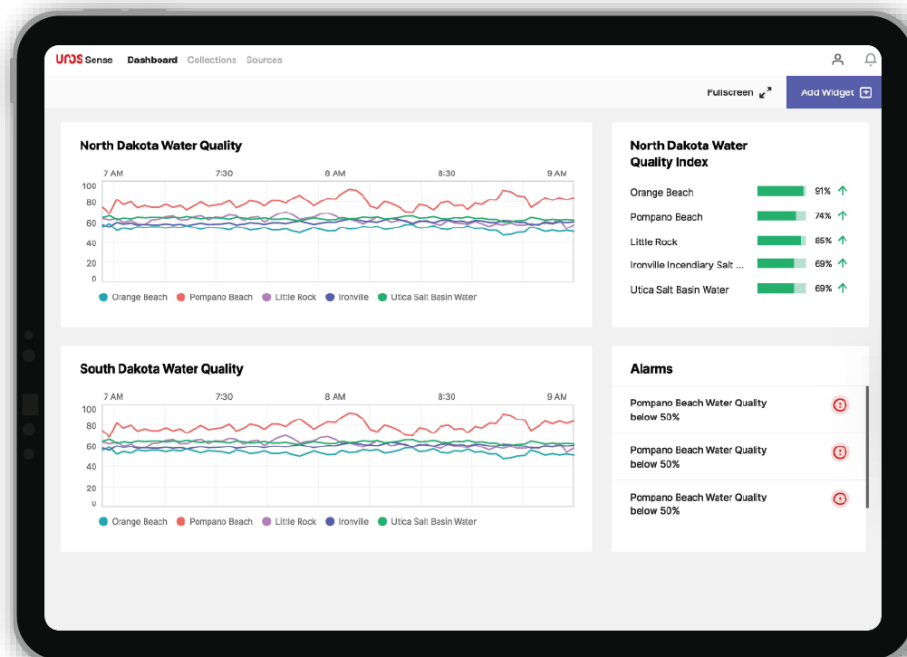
UNS Sense Dashboard Collections Sources

Fullscreen

Add Widget

North Dakota Water Quality

7 AM 7:30 8 AM 8:30 9 AM

100
80
60
40
20
0

Orange Beach Pompano Beach Little Rock Ironville Utica Salt Basin Water

North Dakota Water Quality Index

| | |
|---|---|
| Orange Beach | 91% |
| Pompano Beach | 74% |
| Little Rock | 85% |
| Ironville Incendiary Salt ... | 69% |
| Utica Salt Basin Water | 69% |

South Dakota Water Quality

7 AM 7:30 8 AM 8:30 9 AM

100
80
60
40
20
0

Orange Beach Pompano Beach Little Rock Ironville Utica Salt Basin Water

Alarms

Pompano Beach Water Quality below 50%

Pompano Beach Water Quality below 50%

Pompano Beach Water Quality below 50%